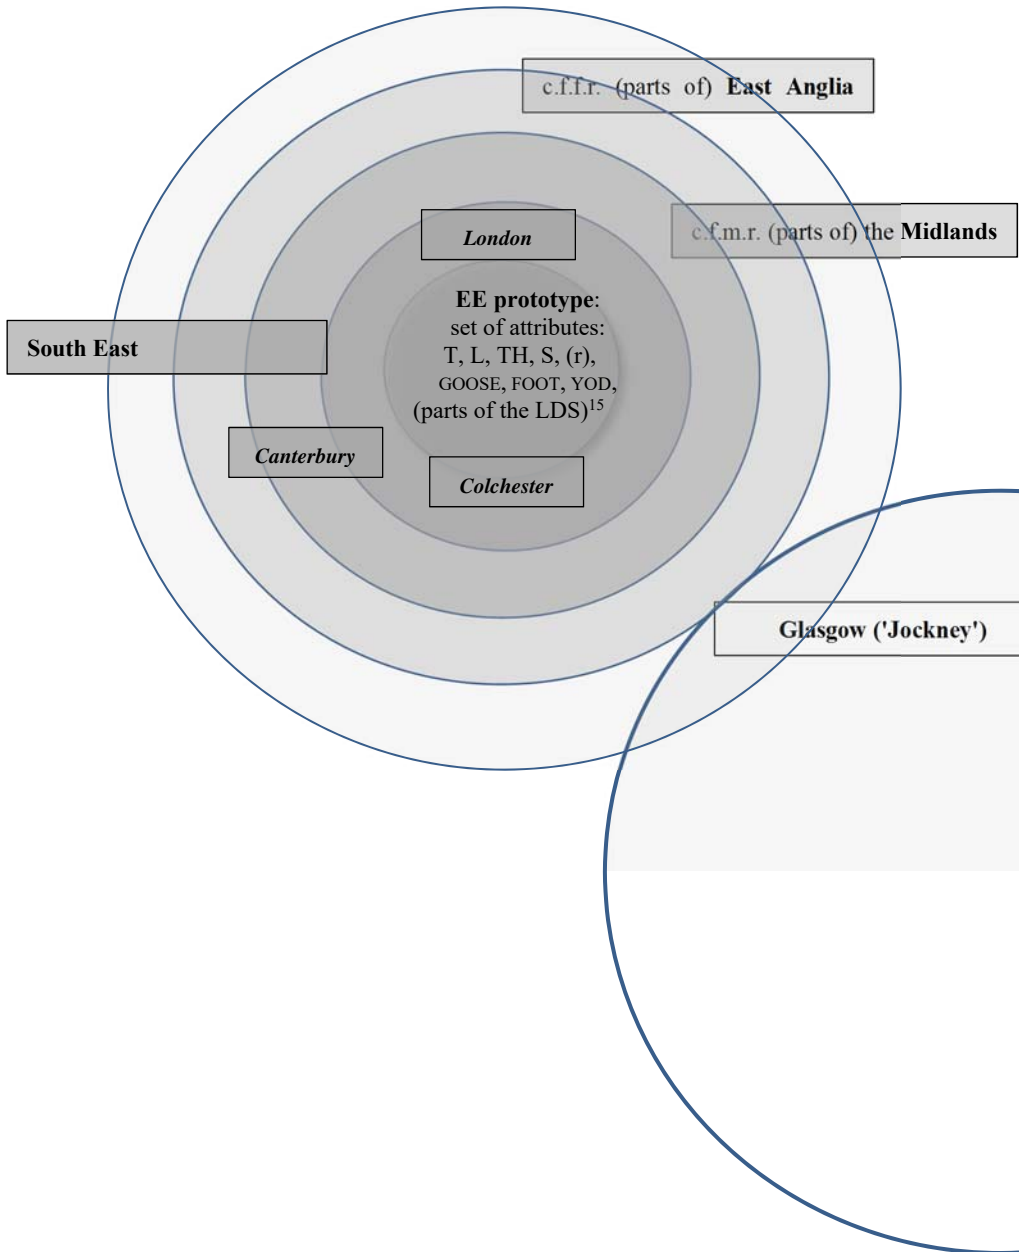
c.f.f.r. (parts of) East Anglia

c.f.m.r. (parts of) the Midlands

London

EE prototype:
set of attributes:
T, L, TH, S, (r),
GOOSE, FOOT, YOD,
(parts of the LDS)$^{15}$

South East

Canterbury

Colchester

Glasgow ('Jockney')